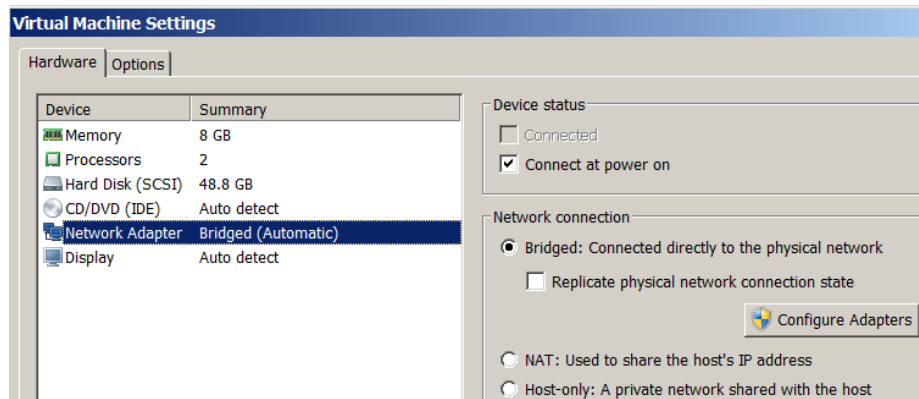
Virtual Machine Settings

Hardware | Options

| Device | Summary |
|---|---|
| Memory | 8 GB |
| Processors | 2 |
| Hard Disk (SCSI) | 48.8 GB |
| CD/DVD (IDE) | Auto detect |
| Network Adapter | Bridged (Automatic) |
| Display | Auto detect |

Device status

Connected

Connect at power on

Network connection

Bridged: Connected directly to the physical network

Replicate physical network connection state

Configure Adapters

NAT: Used to share the host's IP address

Host-only: A private network shared with the host